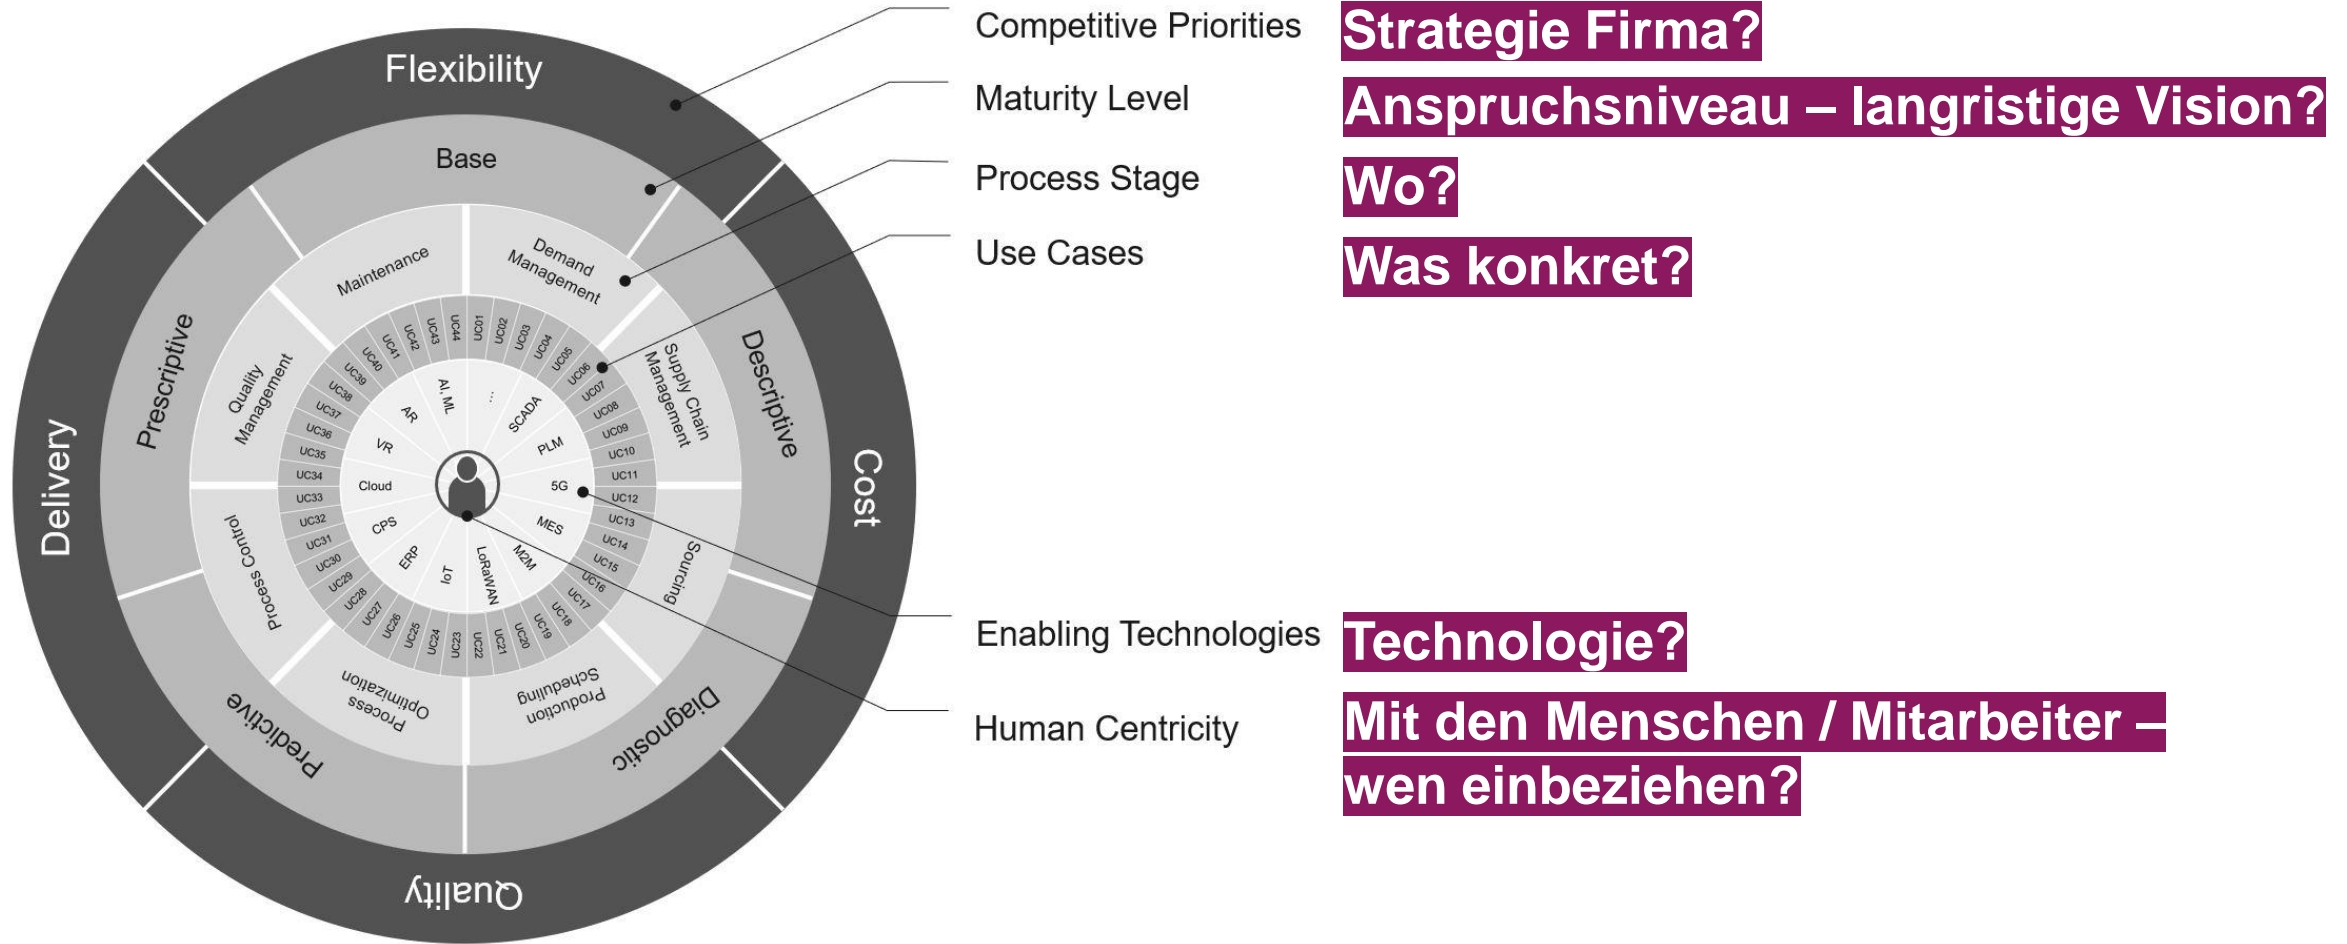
Flexibility
Cost
Quality
Delivery

Base
Descriptive
Diagnostic
Predictive
Prescriptive

Maintenance
Demand Management
Supply Chain Management
Sourcing
Production Scheduling
Process Optimization
Process Control
Quality Management

UC01 UC02 UC03 UC04 UC05 UC06 UC07 UC08 UC09 UC10 UC11 UC12 UC13 UC14 UC15 UC16 UC17 UC18 UC19 UC20 UC21 UC22 UC23 UC24 UC25 UC26 UC27 UC28 UC29 UC30 UC31 UC32 UC33 UC34 UC35 UC36 UC37 UC38 UC39 UC40 UC41 UC42 UC43 UC44

...
SCADA
PLM
5G
MES
M2M
LoRaWAN
IoT
ERP
CPS
Cloud
VR
AR
AI, ML

Competitive Priorities
Strategie Firma?
Maturity Level
Anspruchsniveau – langristige Vision?
Process Stage
Wo?
Use Cases
Was konkret?

Enabling Technologies
Technologie?
Human Centricity
Mit den Menschen / Mitarbeiter – wen einbeziehen?